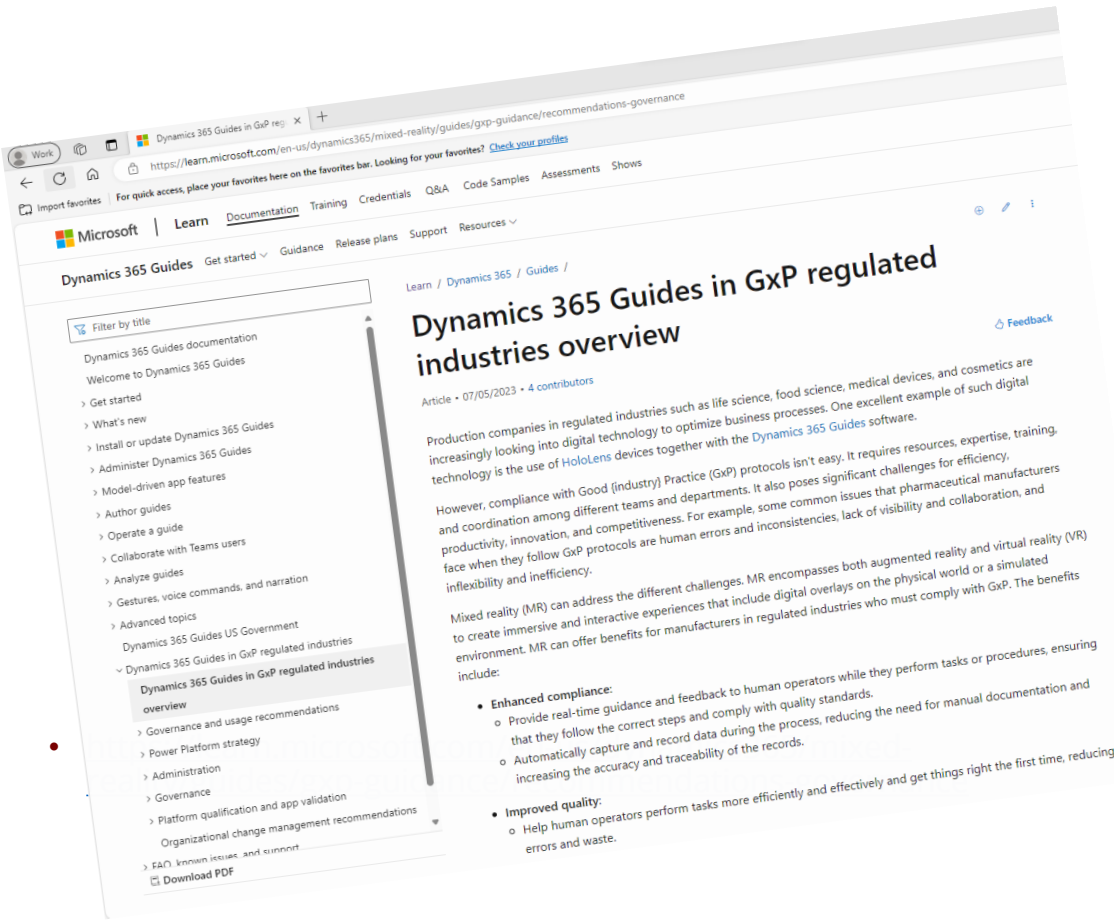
Work

Dynamics 365 Guides in GxP reg ×

+

https://learn.microsoft.com/en-us/dynamics365/mixed-reality/guides/gxp-guidance/recommendations-governance

For quick access, place your favorites here on the favorites bar. Looking for your favorites? Check your profiles

Import favorites

Microsoft | Learn Documentation Training Credentials Q&A Code Samples Assessments Shows

Dynamics 365 Guides Get started Guidance Release plans Support Resources

Filter by title

Dynamics 365 Guides documentation
Welcome to Dynamics 365 Guides
Get started
What's new
Install or update Dynamics 365 Guides
Administer Dynamics 365 Guides
Model-driven app features
Author guides
Operate a guide
Collaborate with Teams users
Analyze guides
Gestures, voice commands, and narration
Advanced topics
Dynamics 365 Guides US Government
Dynamics 365 Guides in GxP regulated industries
Dynamics 365 Guides in GxP regulated industries
Dynamics 365 Guides in GxP regulated industries overview
Governance and usage recommendations
Power Platform strategy
Administration
Governance
Platform qualification and app validation
Organizational change management recommendations
FAQ, known issues, and support
Download PDF

Learn / Dynamics 365 / Guides /

Dynamics 365 Guides in GxP regulated industries overview

Feedback

Article • 07/05/2023 • 4 contributors

Production companies in regulated industries such as life science, food science, medical devices, and cosmetics are increasingly looking into digital technology to optimize business processes. One excellent example of such digital technology is the use of HoloLens devices together with the Dynamics 365 Guides software.

However, compliance with Good {industry} Practice (GxP) protocols isn't easy. It requires resources, expertise, training, and coordination among different teams and departments. It also poses significant challenges for efficiency, productivity, innovation, and competitiveness. For example, some common issues that pharmaceutical manufacturers face when they follow GxP protocols are human errors and inconsistencies, lack of visibility and collaboration, and inflexibility and inefficiency.

Mixed reality (MR) can address the different challenges. MR encompasses both augmented reality and virtual reality (VR) to create immersive and interactive experiences that include digital overlays on the physical world or a simulated environment. MR can offer benefits for manufacturers in regulated industries who must comply with GxP. The benefits include:

• Enhanced compliance:
  ◦ Provide real-time guidance and feedback to human operators while they perform tasks or procedures, ensuring that they follow the correct steps and comply with quality standards.
  ◦ Automatically capture and record data during the process, reducing the need for manual documentation and increasing the accuracy and traceability of the records.

• Improved quality:
  ◦ Help human operators perform tasks more efficiently and effectively and get things right the first time, reducing errors and waste.

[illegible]